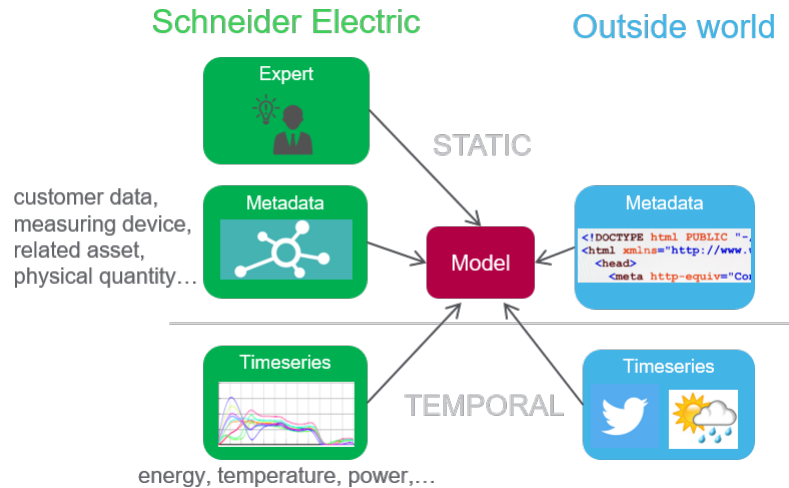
Schneider Electric

Outside world

Expert

STATIC

customer data, measuring device, related asset, physical quantity…

Metadata

Model

Metadata

<!DOCTYPE html PUBLIC "-
<html xmlns="http://www.
<head>
<meta http-equiv="Co

Timeseries

TEMPORAL

Timeseries

energy, temperature, power,…